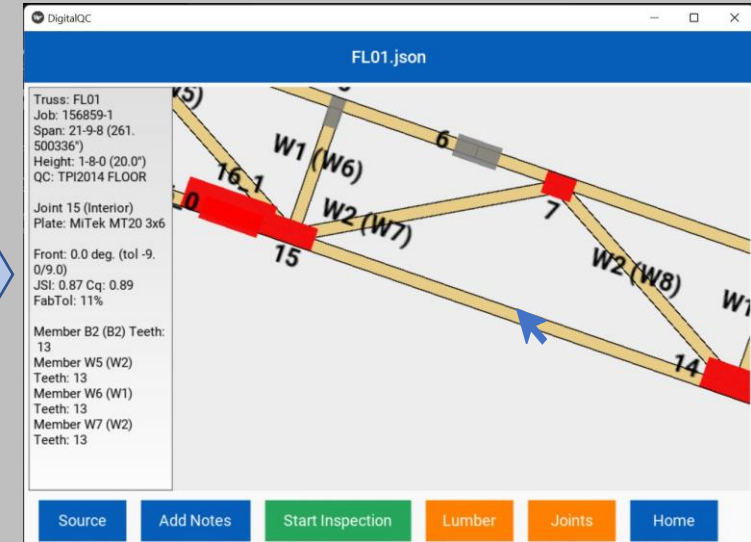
DigitalQC

FL01.json

Truss: FL01
Job: 156859-1
Span: 21-9-8 (261.500336")
Height: 1-8-0 (20.0")
QC: TPI2014 FLOOR

Joint 15 (Interior)
Plate: MiTek MT20 3x6

Front: 0.0 deg. (tol -9.0/9.0)
JSI: 0.87 Cq: 0.89
FabTol: 11%

Member B2 (B2) Teeth: 13
Member W5 (W2) Teeth: 13
Member W6 (W1) Teeth: 13
Member W7 (W2) Teeth: 13

5)
W1 (W6)
6
16_1
0
W2 (W7)
7
15
W2 (W8)
W1
14

Source
Add Notes
Start Inspection
Lumber
Joints
Home